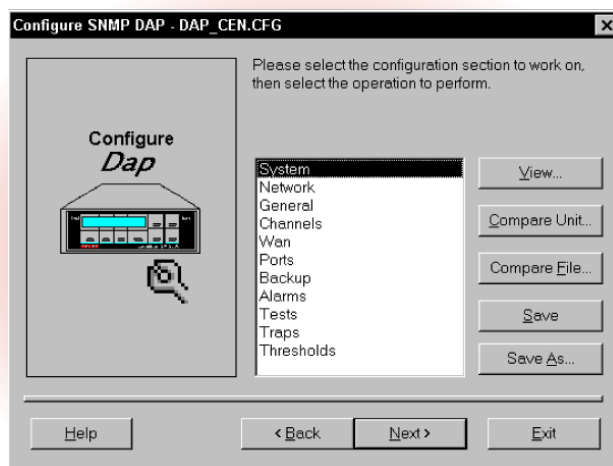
Configure SNMP DAP - DAP_CEN.CFG

Please select the configuration section to work on, then select the operation to perform.

Configure
Dap

System
Network
General
Channels
Wan
Ports
Backup
Alarms
Tests
Traps
Thresholds

View...
Compare Unit...
Compare File...
Save
Save As...

Help
< Back
Next >
Exit